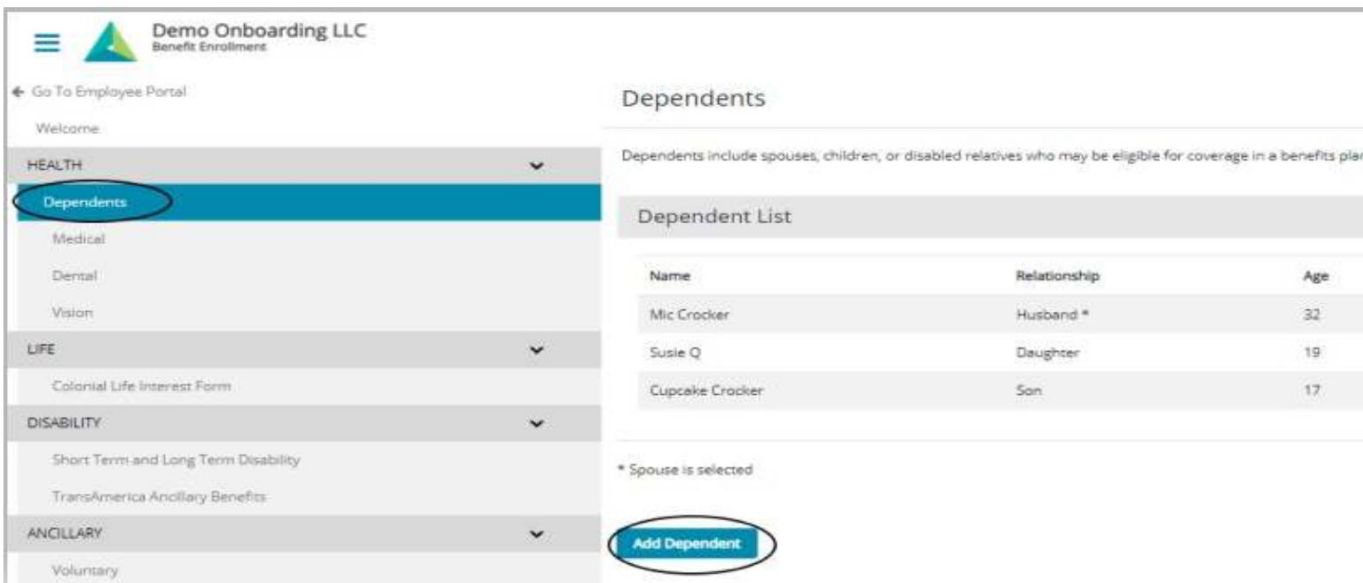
Demo Onboarding LLC
Benefit Enrollment

← Go To Employee Portal

Welcome

HEALTH

Dependents

Medical

Dental

Vision

LIFE

Colonial Life Interest Form

DISABILITY

Short Term and Long Term Disability

TransAmerica Ancillary Benefits

ANCILLARY

Voluntary

Dependents

Dependents include spouses, children, or disabled relatives who may be eligible for coverage in a benefits pla

Dependent List

| Name | Relationship | Age |
|---|---|---|
| Mic Crocker | Husband * | 32 |
| Susie Q | Daughter | 19 |
| Cupcake Crocker | Son | 17 |

* Spouse is selected

Add Dependent